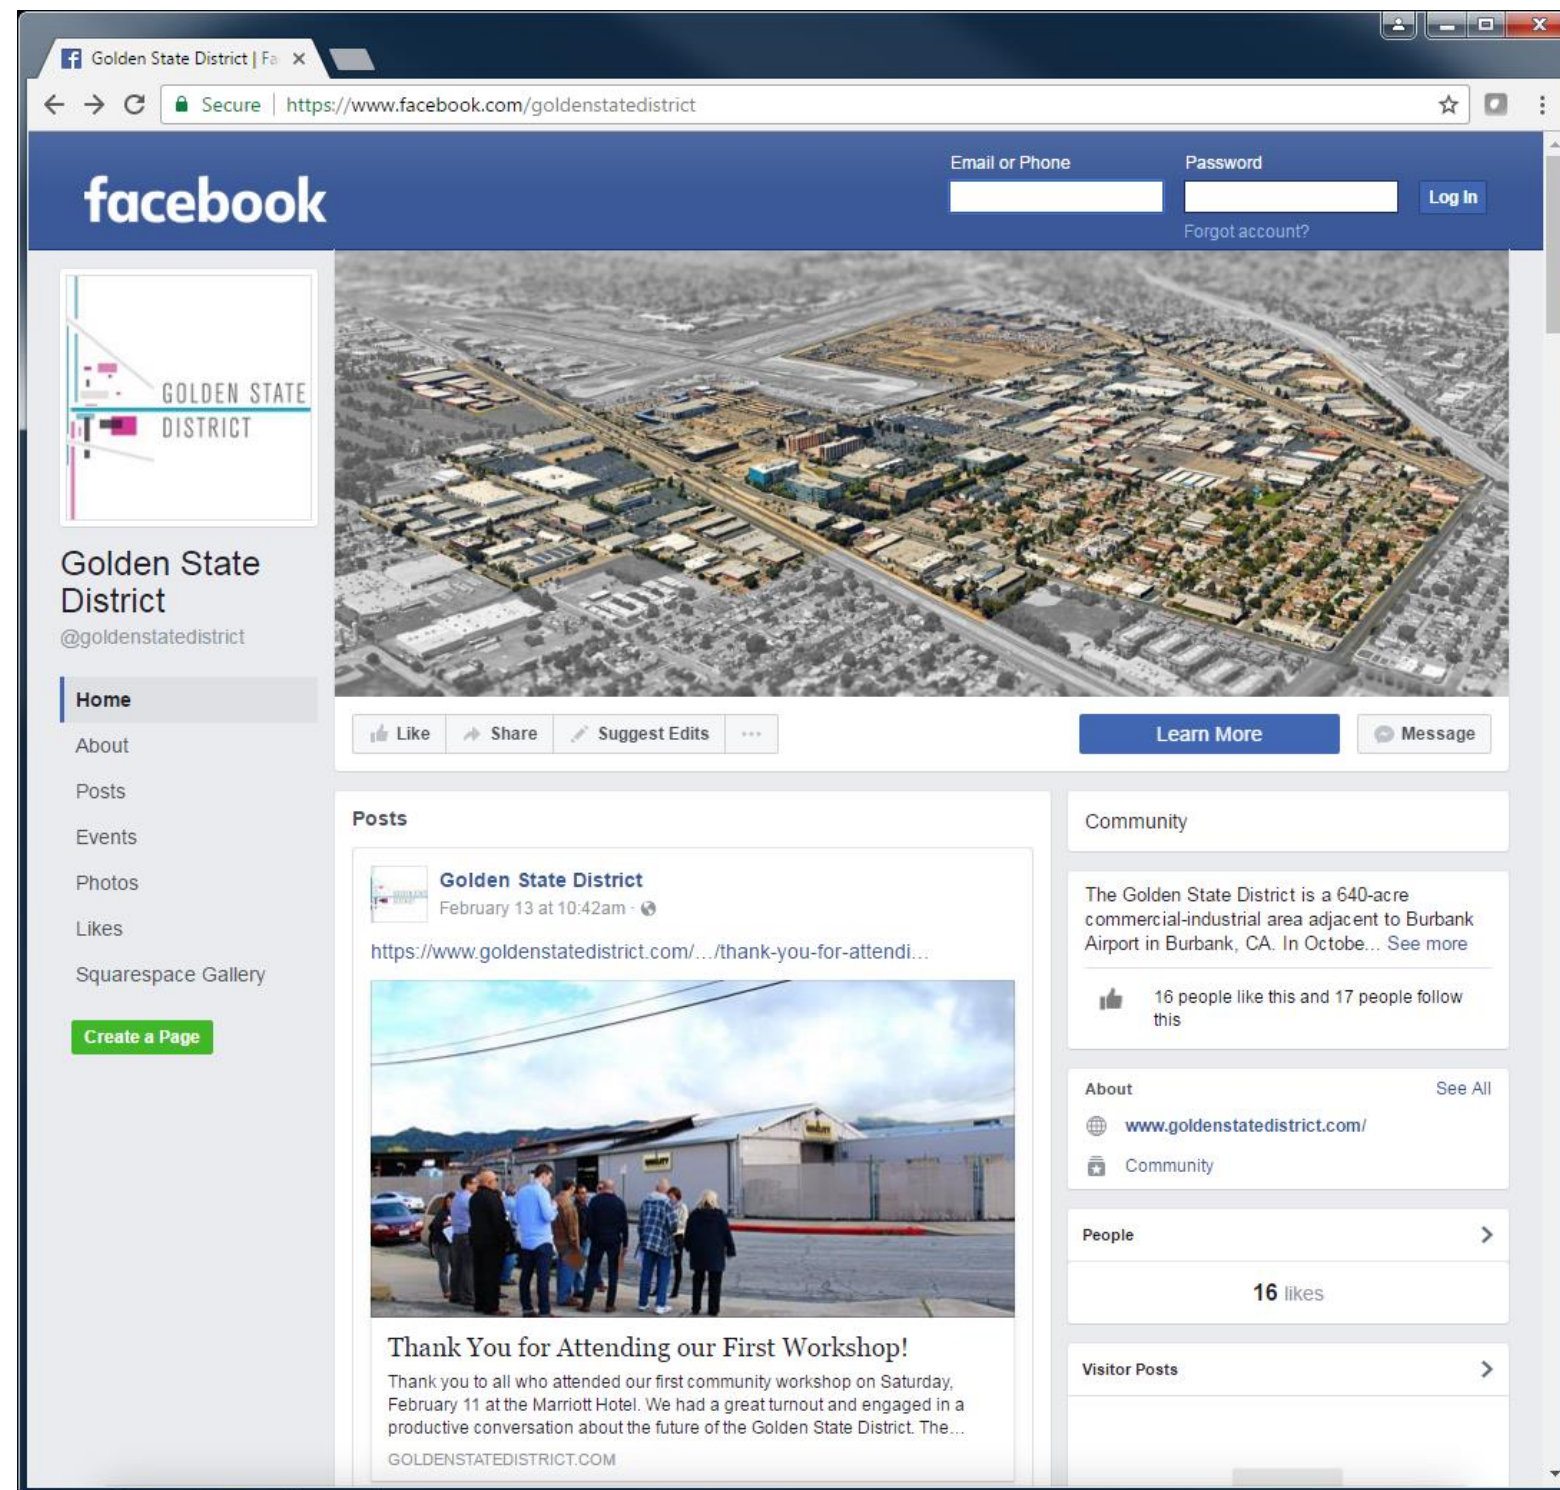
Golden State District | Fa ×

Secure | https://www.facebook.com/goldenstatedistrict

facebook

Email or Phone

Password

Log In

Forgot account?

GOLDEN STATE DISTRICT

Golden State District
@goldenstatedistrict

Home
About
Posts
Events
Photos
Likes
Squarespace Gallery

Create a Page

Like Share Suggest Edits ···

Learn More

Message

Posts

Golden State District
February 13 at 10:42am ·

https://www.goldenstatedistrict.com/.../thank-you-for-attendi...

Thank You for Attending our First Workshop!

Thank you to all who attended our first community workshop on Saturday, February 11 at the Marriott Hotel. We had a great turnout and engaged in a productive conversation about the future of the Golden State District. The...

GOLDENSTATEDISTRICT.COM

Community

The Golden State District is a 640-acre commercial-industrial area adjacent to Burbank Airport in Burbank, CA. In Octobe... See more

16 people like this and 17 people follow this

About

See All

www.goldenstatedistrict.com/

Community

People

16 likes

Visitor Posts